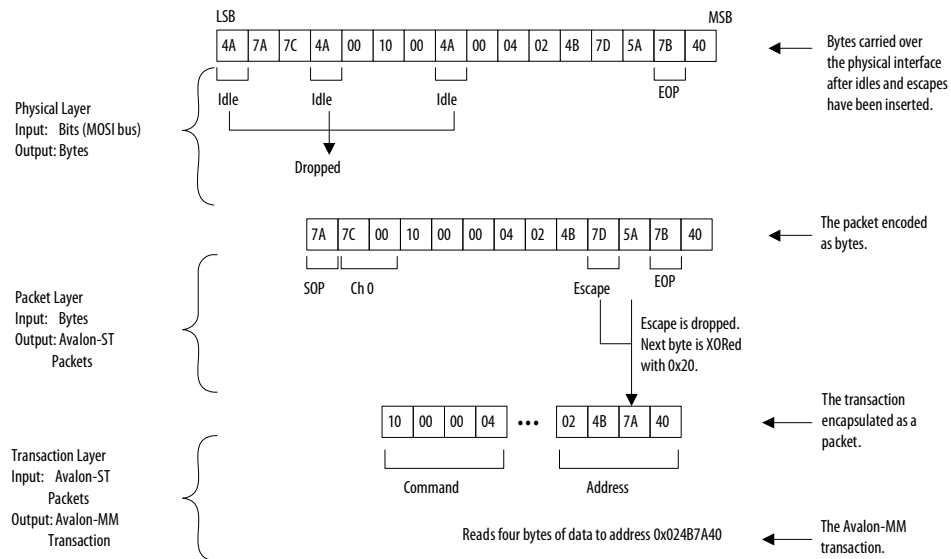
LSB

MSB

| 4A | 7A | 7C | 4A | 00 | 10 | 00 | 4A | 00 | 04 | 02 | 4B | 7D | 5A | 7B | 40 |
|---|---|---|---|---|---|---|---|---|---|---|---|---|---|---|---|

Bytes carried over the physical interface after idles and escapes have been inserted.

Idle

Idle

Idle

EOP

Physical Layer
Input: Bits (MOSI bus)
Output: Bytes

Dropped

| 7A | 7C | 00 | 10 | 00 | 00 | 04 | 02 | 4B | 7D | 5A | 7B | 40 |
|---|---|---|---|---|---|---|---|---|---|---|---|---|

The packet encoded as bytes.

SOP

Ch 0

Escape

EOP

Packet Layer
Input: Bytes
Output: Avalon-ST Packets

Escape is dropped. Next byte is XORed with 0x20.

| 10 | 00 | 00 | 04 | ••• | 02 | 4B | 7A | 40 |
|---|---|---|---|---|---|---|---|---|

The transaction encapsulated as a packet.

Transaction Layer
Input: Avalon-ST Packets
Output: Avalon-MM Transaction

Command

Address

Reads four bytes of data to address 0x024B7A40

The Avalon-MM transaction.